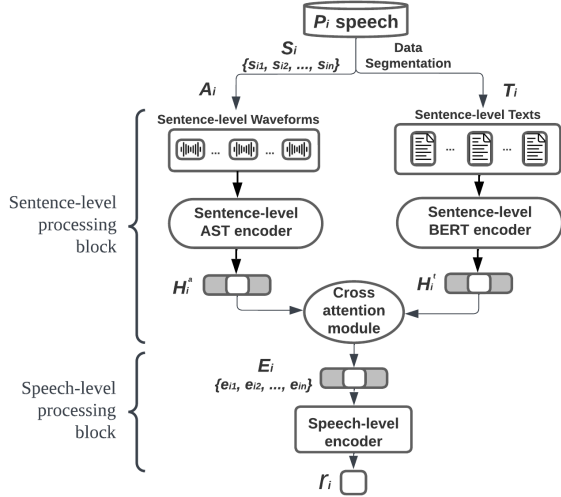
$P_i$ speech

$S_i$
$\{s_{i1}, s_{i2}, ..., s_{in}\}$

Data Segmentation

$A_i$

$T_i$

Sentence-level Waveforms

...

...

Sentence-level Texts

...

...

Sentence-level processing block

Sentence-level AST encoder

Sentence-level BERT encoder

$H_i^a$

Cross attention module

$H_i^t$

$E_i$
$\{e_{i1}, e_{i2}, ..., e_{in}\}$

Speech-level processing block

Speech-level encoder

$r_i$